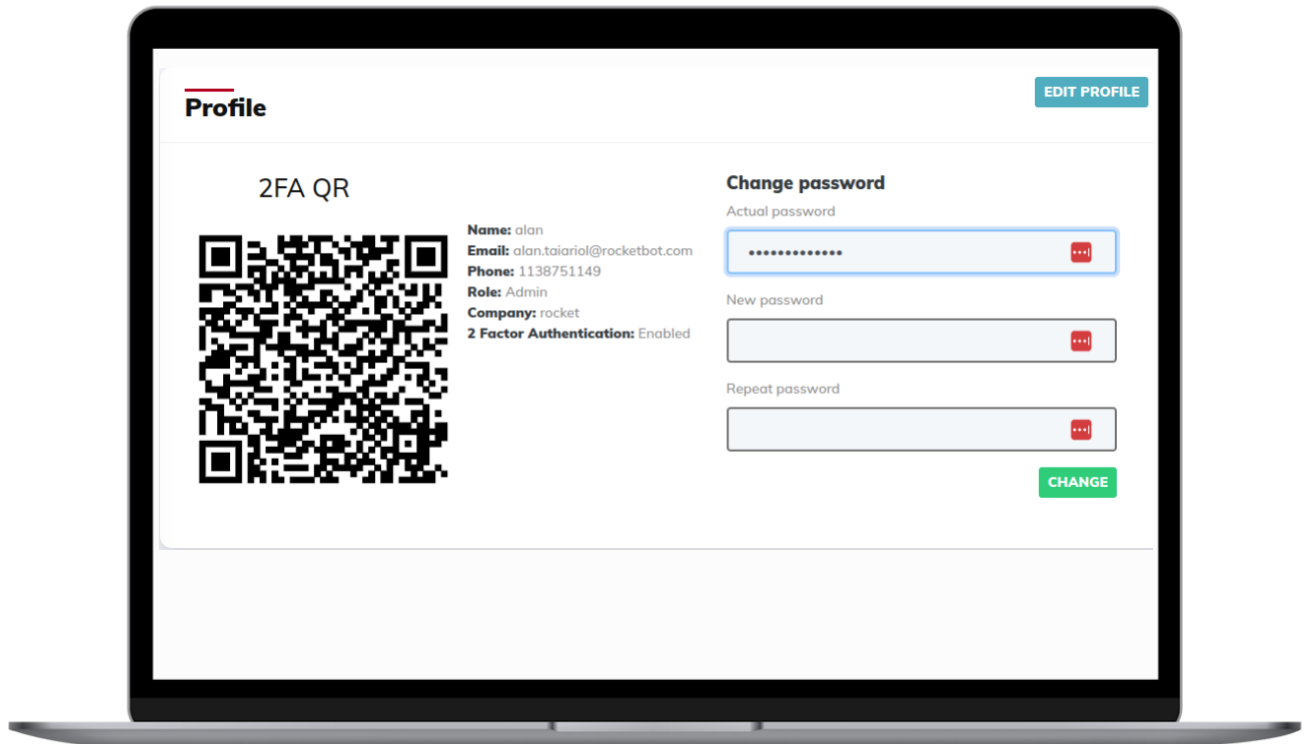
Profile

EDIT PROFILE

2FA QR

Name: alan
Email: alan.taiariol@rocketbot.com
Phone: 1138751149
Role: Admin
Company: rocket
2 Factor Authentication: Enabled

Change password

Actual password

•••••••••••••

New password

Repeat password

CHANGE